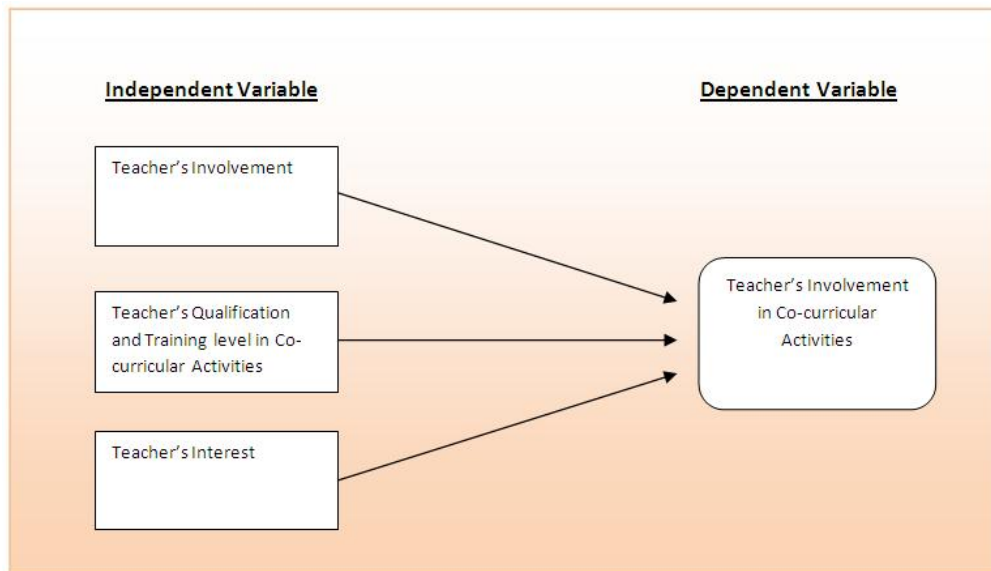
Independent Variable

Dependent Variable

Teacher's Involvement

Teacher's Qualification and Training level in Co-curricular Activities

Teacher's Interest

Teacher's Involvement in Co-curricular Activities